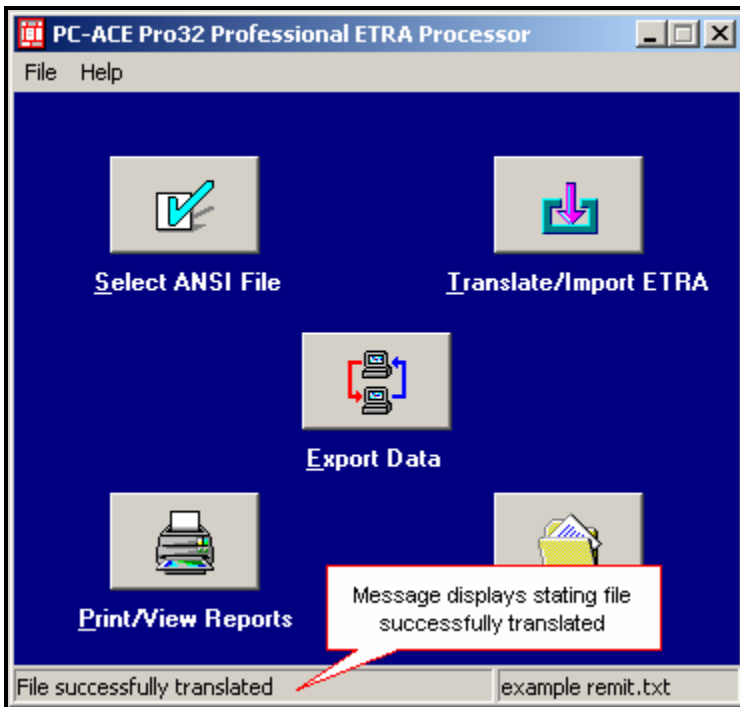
PC-ACE Pro32 Professional ETRA Processor

File Help

Select ANSI File

Translate/Import ETRA

Export Data

Print/View Reports

Message displays stating file successfully translated

File successfully translated

example remit.txt